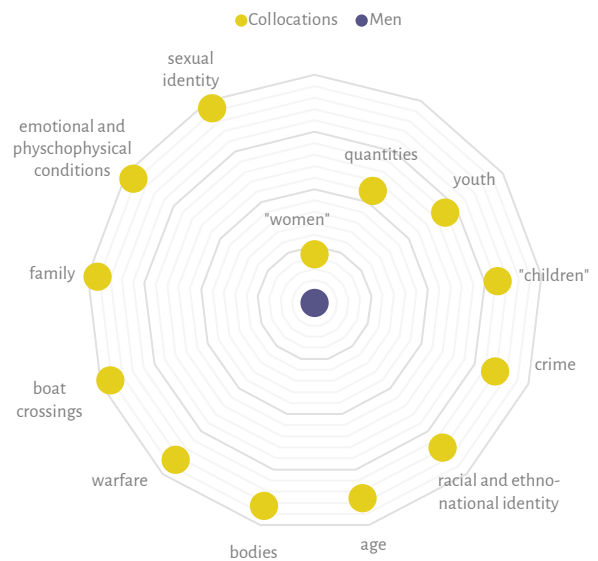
Collocations Men

sexual identity

emotional and physchophysical conditions

quantities

youth

"women"

family

"children"

crime

boat crossings

racial and ethno-national identity

warfare

age

bodies